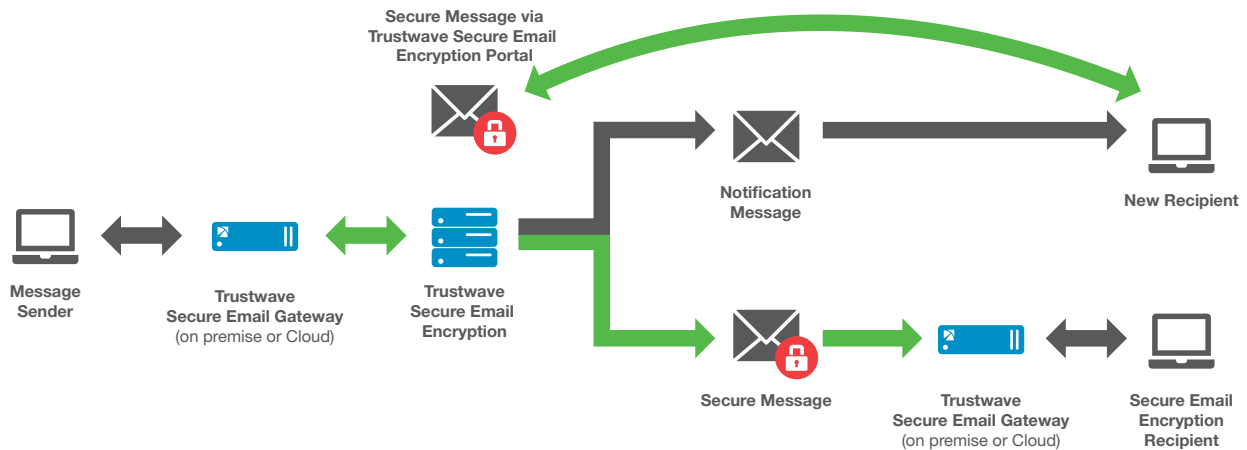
Secure Message via Trustwave Secure Email Encryption Portal

Message Sender

Trustwave Secure Email Gateway (on premise or Cloud)

Trustwave Secure Email Encryption

Notification Message

New Recipient

Secure Message

Trustwave Secure Email Gateway (on premise or Cloud)

Secure Email Encryption Recipient